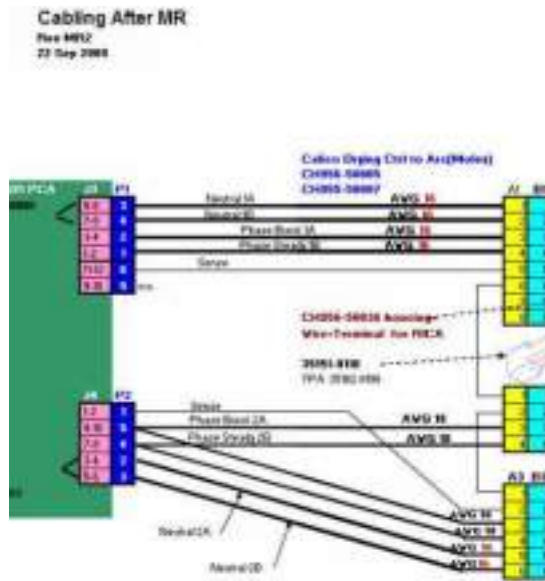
Cabling After MR
Rev MR2
22 Sep 2008

Cables Drying Ctrl to Acc(Motor)
CH056-58005
CH055-58007

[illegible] PCA
J3
P1
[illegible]
Neutral 1A
Neutral 1B
Phase Boost 1A
Phase Steady 1B
Sense
AWG 16
AWG 16
AWG 16
AWG 16
J1

CH056-58026 Assembly
Wire-Terminal for PHCA

35051-8158
TPA 35052-056

J4
P2
Sense
Phase Boost 2A
Phase Steady 2B
AWG 18
AWG 18

Neutral 2A
Neutral 2B
AWG 16
AWG 16
AWG 16
AWG 16
J3